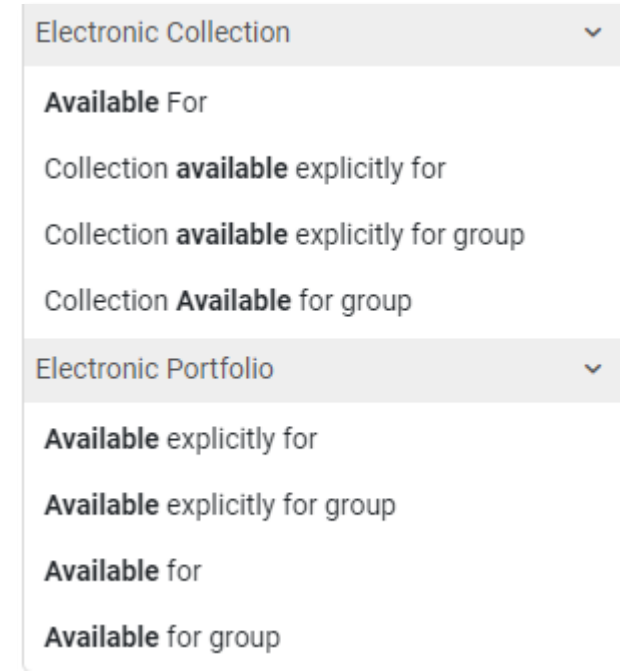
Electronic Collection

Available For

Collection available explicitly for

Collection available explicitly for group

Collection Available for group

Electronic Portfolio

Available explicitly for

Available explicitly for group

Available for

Available for group